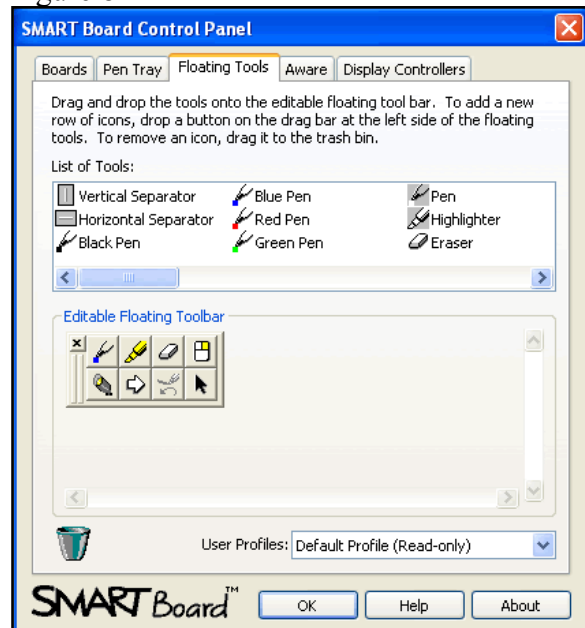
SMART Board Control Panel

Boards | Pen Tray | Floating Tools | Aware | Display Controllers

Drag and drop the tools onto the editable floating tool bar. To add a new row of icons, drop a button on the drag bar at the left side of the floating tools. To remove an icon, drag it to the trash bin.

List of Tools:

Vertical Separator
Horizontal Separator
Black Pen
Blue Pen
Red Pen
Green Pen
Pen
Highlighter
Eraser

Editable Floating Toolbar

User Profiles: Default Profile (Read-only)

SMART Board™

OK

Help

About